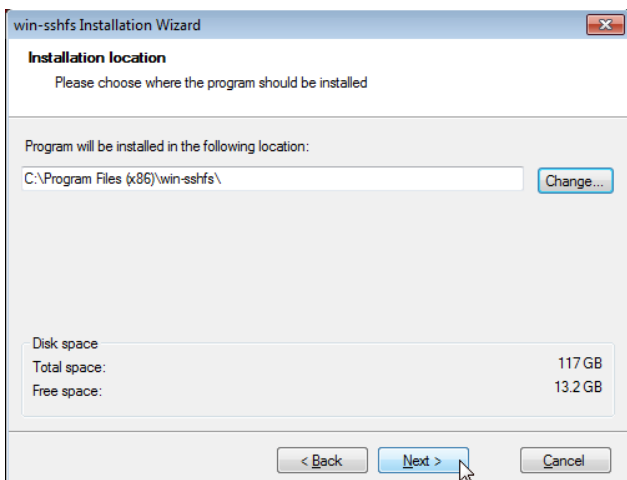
win-sshfs Installation Wizard

Installation location

Please choose where the program should be installed

Program will be installed in the following location:

C:\Program Files (x86)\win-sshfs\

Change...

Disk space

| | |
|---|---|
| Total space: | 117 GB |
| Free space: | 13.2 GB |

< Back

Next >

Cancel